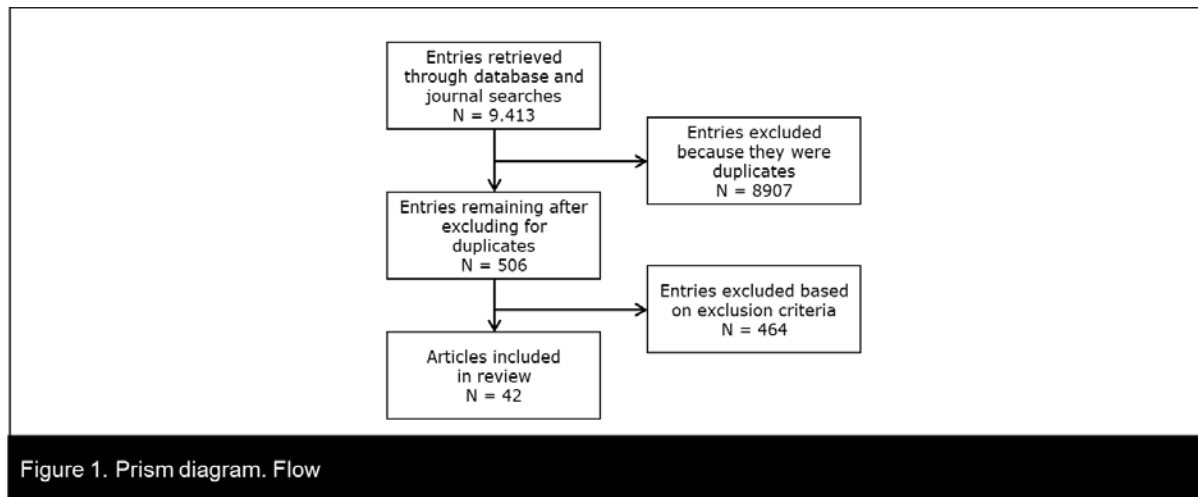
Entries retrieved through database and journal searches
N = 9.413

Entries excluded because they were duplicates
N = 8907

Entries remaining after excluding for duplicates
N = 506

Entries excluded based on exclusion criteria
N = 464

Articles included in review
N = 42

Figure 1. Prism diagram. Flow